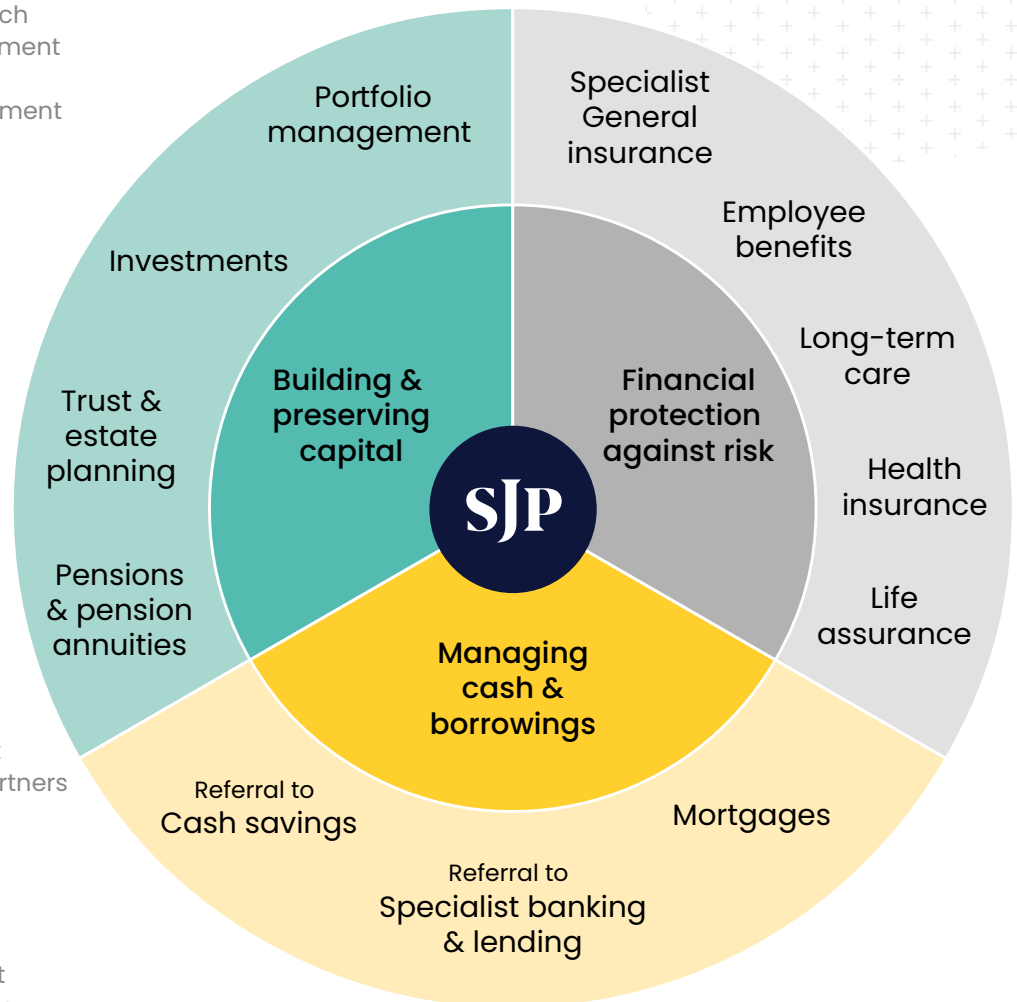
ch
ment

ment

Portfolio management

Investments

Trust & estate planning

Pensions & pension annuities

Building & preserving capital

Specialist General insurance

Employee benefits

Long-term care

Health insurance

Life assurance

Financial protection against risk

SJP

Managing cash & borrowings

Referral to Cash savings

Mortgages

Referral to Specialist banking & lending

rtners

t